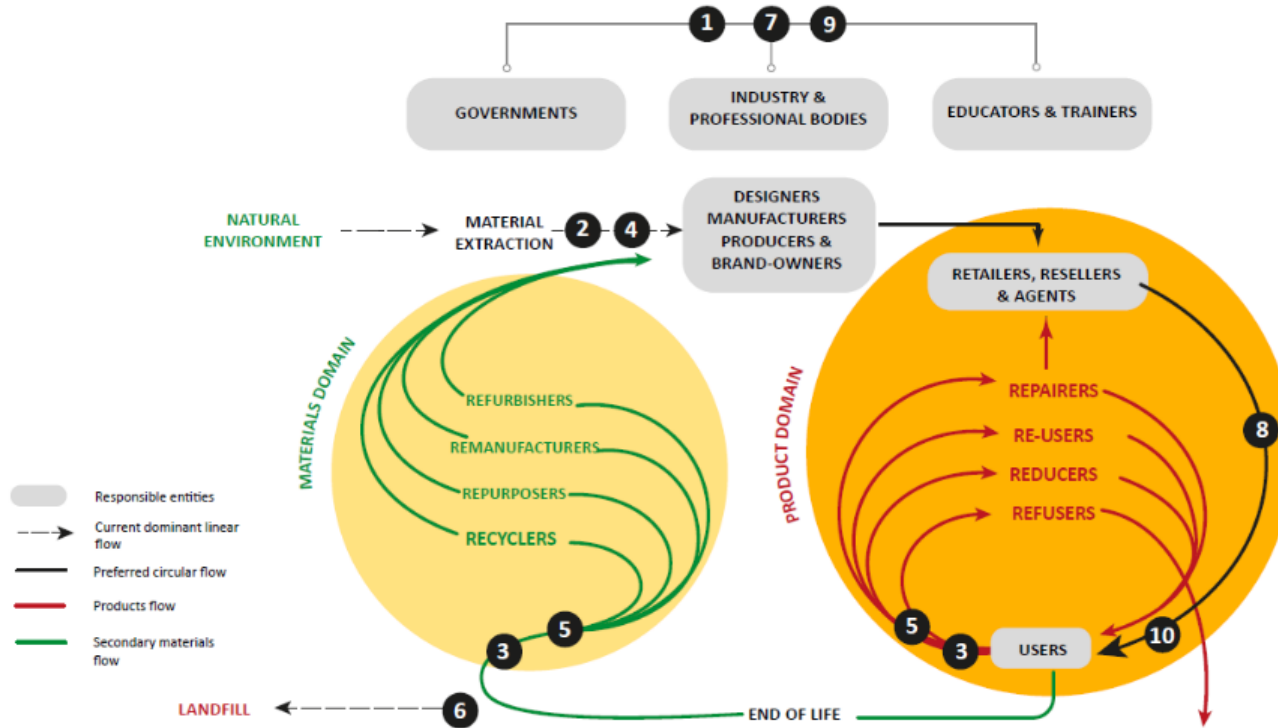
1 7 9

GOVERNMENTS

INDUSTRY & PROFESSIONAL BODIES

EDUCATORS & TRAINERS

NATURAL ENVIRONMENT

MATERIAL EXTRACTION

2 4

DESIGNERS MANUFACTURERS PRODUCERS & BRAND-OWNERS

RETAILERS, RESELLERS & AGENTS

MATERIALS DOMAIN

REFURBISHERS

REMANUFACTURERS

REPURPOSERS

RECYCLERS

PRODUCT DOMAIN

REPAIRERS

RE-USERS

REDUCERS

REFUSERS

8

Responsible entities

Current dominant linear flow

Preferred circular flow

Products flow

Secondary materials flow

5

3

5

3

USERS

10

LANDFILL

6

END OF LIFE